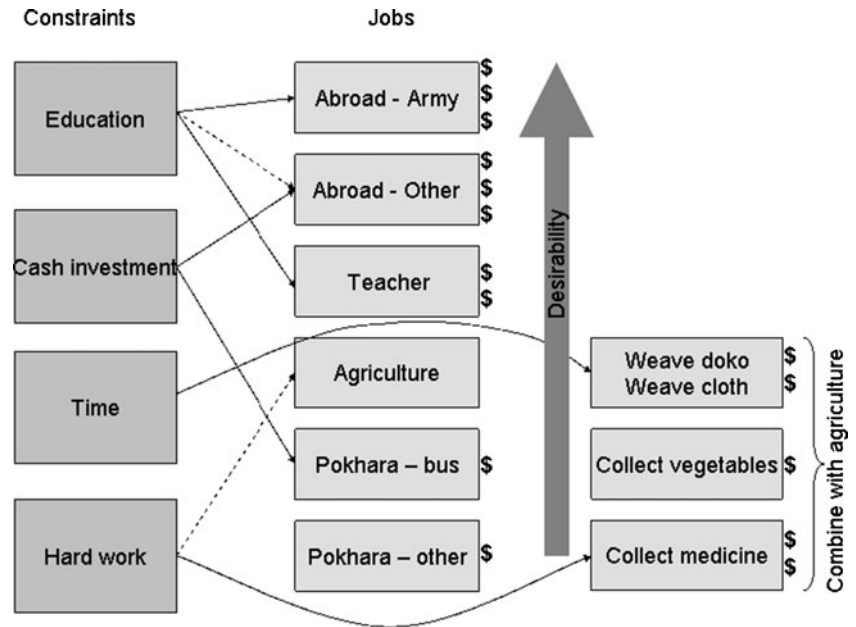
Constraints

Jobs

Education

Cash investment

Time

Hard work

Abroad - Army $ $ $

Abroad - Other $ $ $

Teacher $ $

Agriculture

Pokhara – bus $

Pokhara – other $

Desirability

Weave doko
Weave cloth $ $

Collect vegetables $

Collect medicine $ $

Combine with agriculture